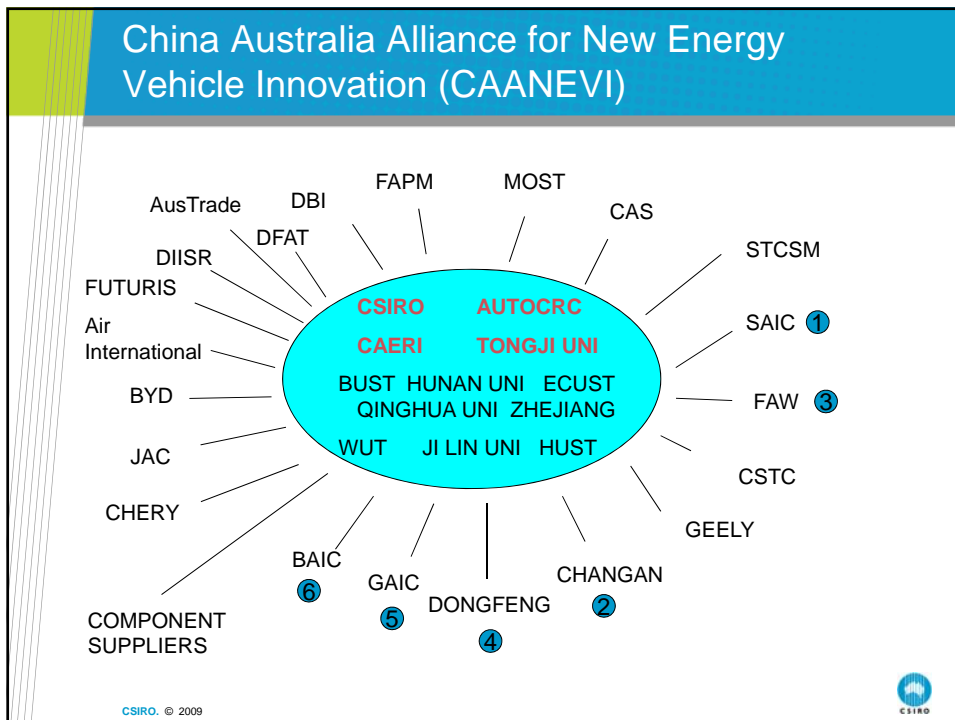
China Australia Alliance for New Energy Vehicle Innovation (CAANEVI)

CSIRO AUTOCRC
CAERI TONGJI UNI
BUST HUNAN UNI ECUST
QINGHUA UNI ZHEJIANG
WUT JI LIN UNI HUST

AusTrade
DBI
FAPM
MOST
CAS
DFAT
DIISR
STCSM
FUTURIS
SAIC 1
Air International
FAW 3
BYD
JAC
CSTC
CHERY
GEELY
BAIC 6
GAIC 5
DONGFENG 4
CHANGAN 2
COMPONENT SUPPLIERS

CSIRO. © 2009
CSIRO